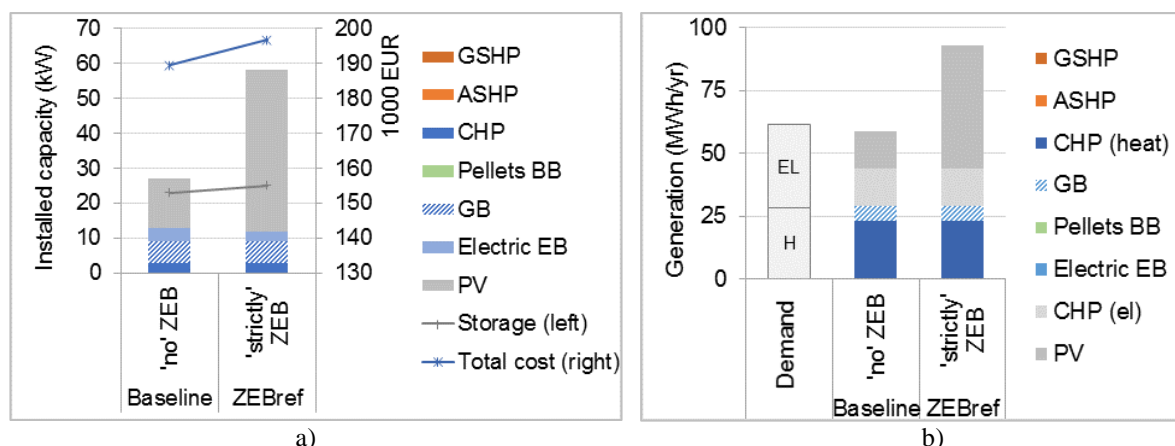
Installed capacity (kW)

70
60
50
40
30
20
10
0

200
190
180
170
160
150
140
130

1000 EUR

'no' ZEB
'strictly' ZEB

Baseline
ZEBref

GSHP
ASHP
CHP
Pellets BB
GB
Electric EB
PV
Storage (left)
Total cost (right)

a)

Generation (MWh/yr)

100
75
50
25
0

EL
H

Demand
'no' ZEB
'strictly' ZEB

Baseline
ZEBref

GSHP
ASHP
CHP (heat)
GB
Pellets BB
Electric EB
CHP (el)
PV

b)